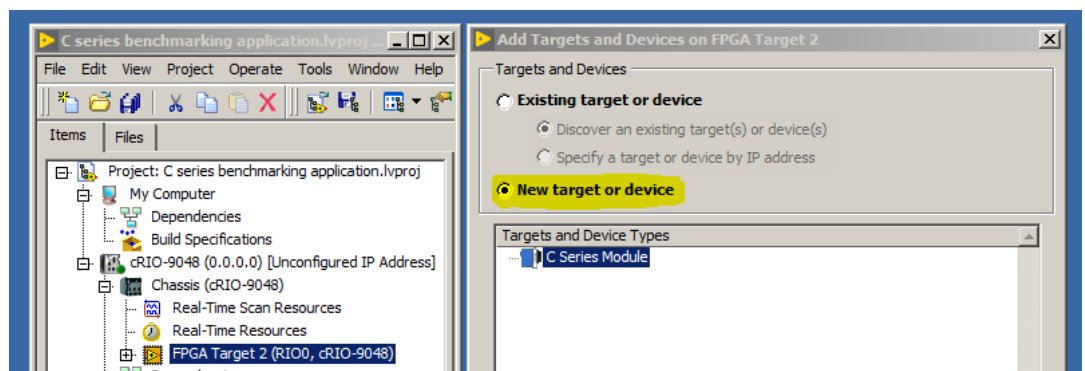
C series benchmarking application.lvproj
File Edit View Project Operate Tools Window Help
Items Files
Project: C series benchmarking application.lvproj
My Computer
Dependencies
Build Specifications
cRIO-9048 (0.0.0.0) [Unconfigured IP Address]
Chassis (cRIO-9048)
Real-Time Scan Resources
Real-Time Resources
FPGA Target 2 (RIO0, cRIO-9048)

Add Targets and Devices on FPGA Target 2
Targets and Devices
Existing target or device
Discover an existing target(s) or device(s)
Specify a target or device by IP address
New target or device
Targets and Device Types
C Series Module